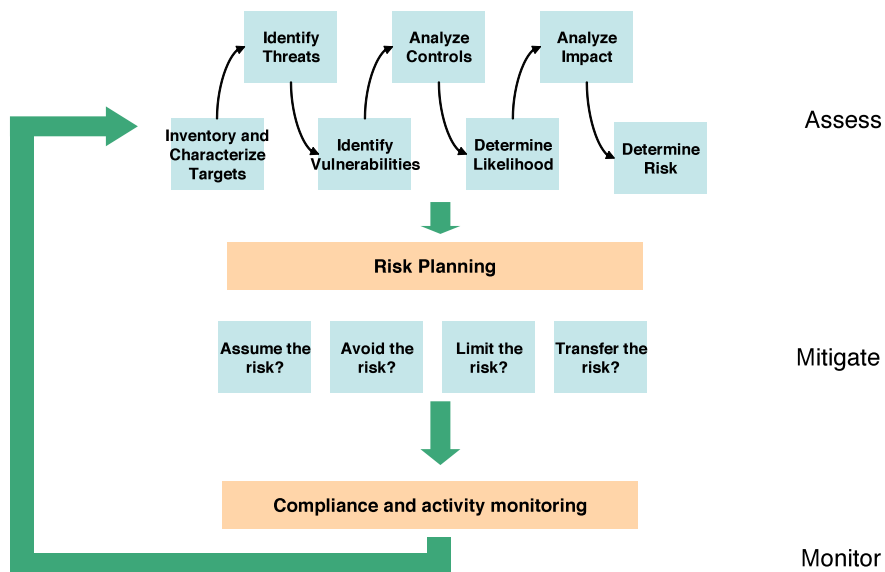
Inventory and Characterize Targets

Identify Threats

Identify Vulnerabilities

Analyze Controls

Determine Likelihood

Analyze Impact

Determine Risk

Assess

Risk Planning

Assume the risk?

Avoid the risk?

Limit the risk?

Transfer the risk?

Mitigate

Compliance and activity monitoring

Monitor